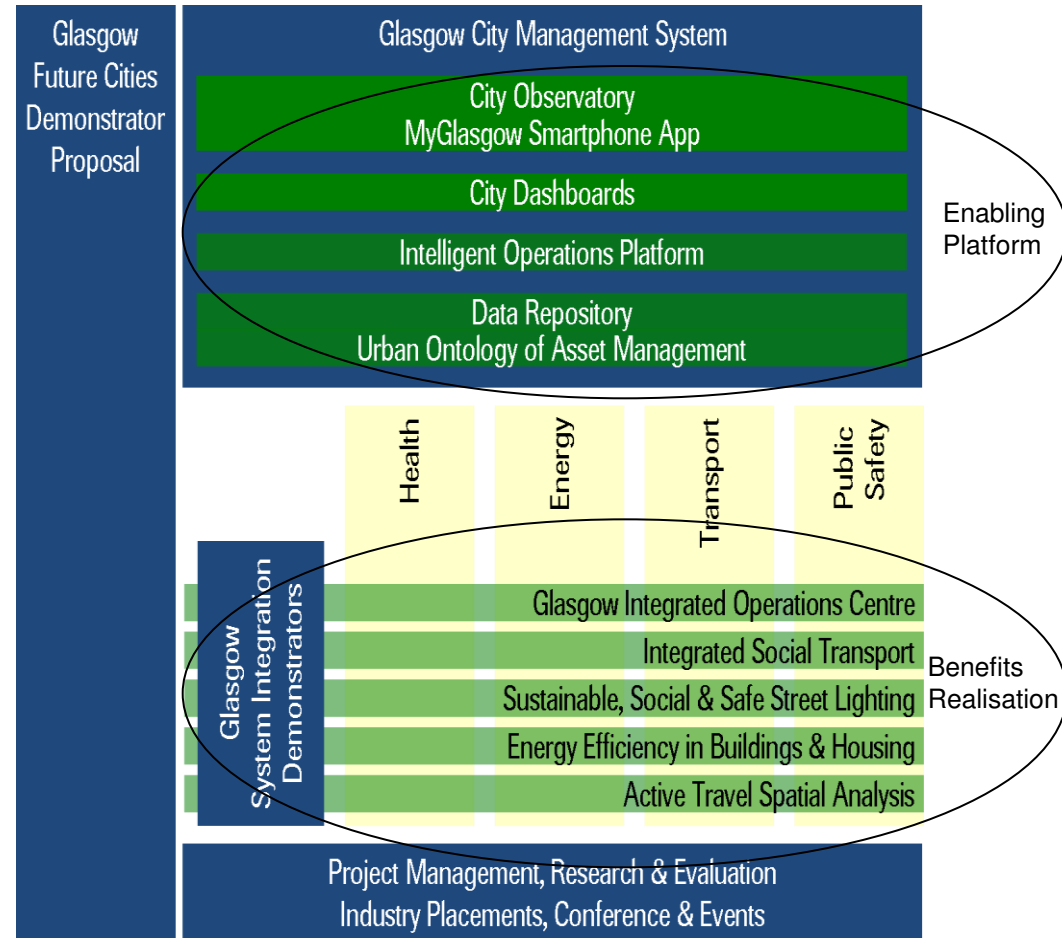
Glasgow Future Cities Demonstrator Proposal

Glasgow City Management System

City Observatory
MyGlasgow Smartphone App

City Dashboards

Intelligent Operations Platform

Data Repository
Urban Ontology of Asset Management

Enabling Platform

Health

Energy

Transport

Public Safety

Glasgow System Integration Demonstrators

Glasgow Integrated Operations Centre

Integrated Social Transport

Sustainable, Social & Safe Street Lighting

Energy Efficiency in Buildings & Housing

Active Travel Spatial Analysis

Benefits Realisation

Project Management, Research & Evaluation
Industry Placements, Conference & Events